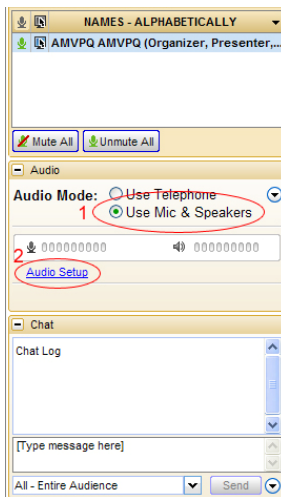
NAMES - ALPHABETICALLY

AMVPQ AMVPQ (Organizer, Presenter,...

Mute All

Unmute All

Audio

Audio Mode:

Use Telephone

1

Use Mic & Speakers

2

000000000

000000000

Audio Setup

Chat

Chat Log

[Type message here]

All - Entire Audience

Send